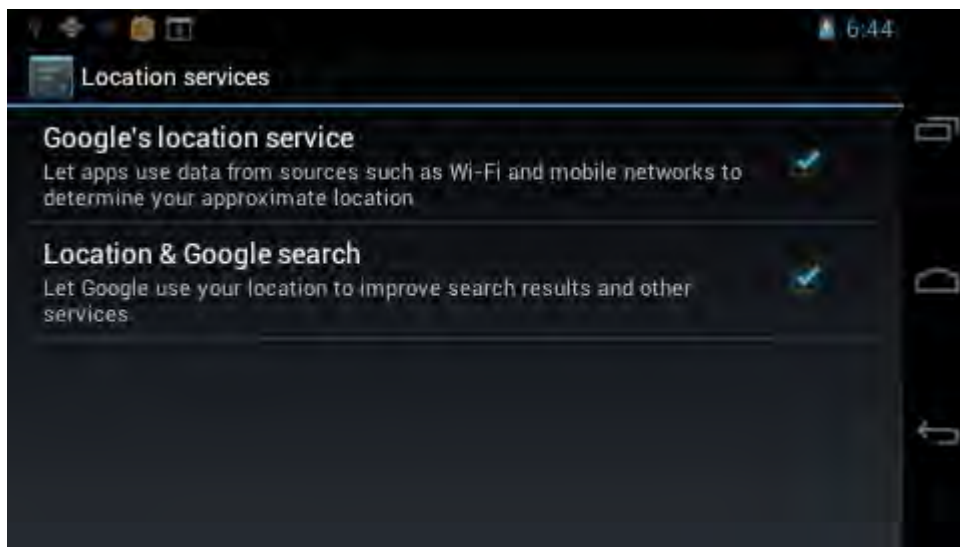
6:44

Location services

Google's location service
Let apps use data from sources such as Wi-Fi and mobile networks to determine your approximate location

Location & Google search
Let Google use your location to improve search results and other services